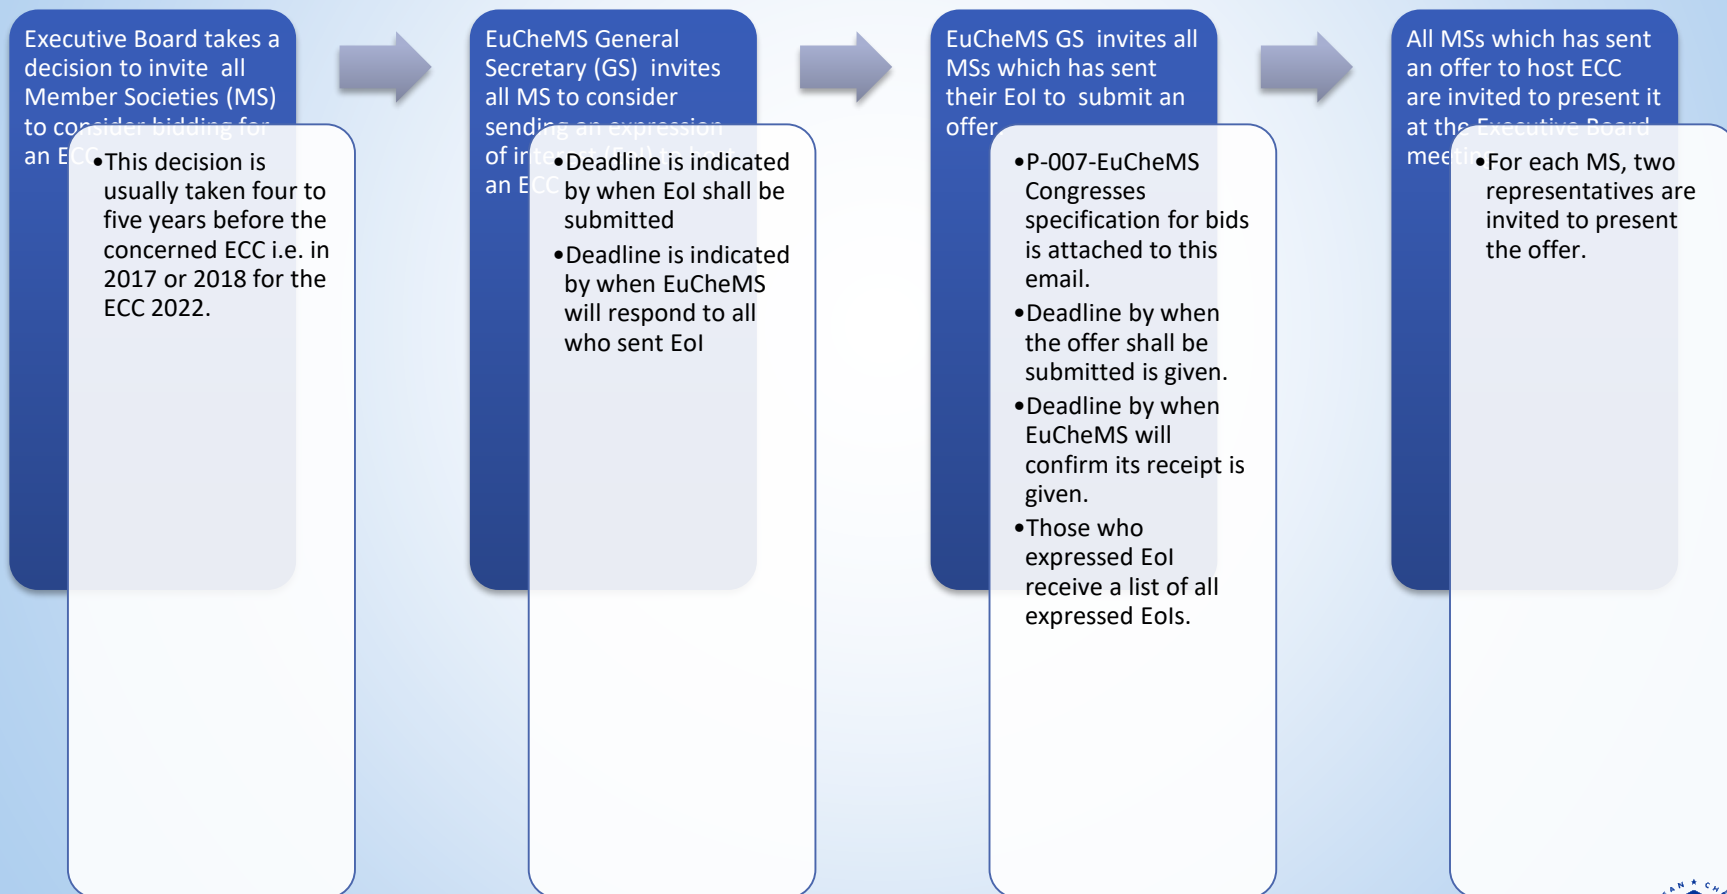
Executive Board takes a decision to invite all Member Societies (MS) to consider bidding for an E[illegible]

•This decision is usually taken four to five years before the concerned ECC i.e. in 2017 or 2018 for the ECC 2022.

EuCheMS General Secretary (GS) invites all MS to consider sending an expression of in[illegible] an E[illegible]

•Deadline is indicated by when EoI shall be submitted

•Deadline is indicated by when EuCheMS will respond to all who sent EoI

EuCheMS GS invites all MSs which has sent their EoI to submit an offer

•P-007-EuCheMS Congresses specification for bids is attached to this email.

•Deadline by when the offer shall be submitted is given.

•Deadline by when EuCheMS will confirm its receipt is given.

•Those who expressed EoI receive a list of all expressed EoIs.

All MSs which has sent an offer to host ECC are invited to present it at the Executive Board mee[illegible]

•For each MS, two representatives are invited to present the offer.